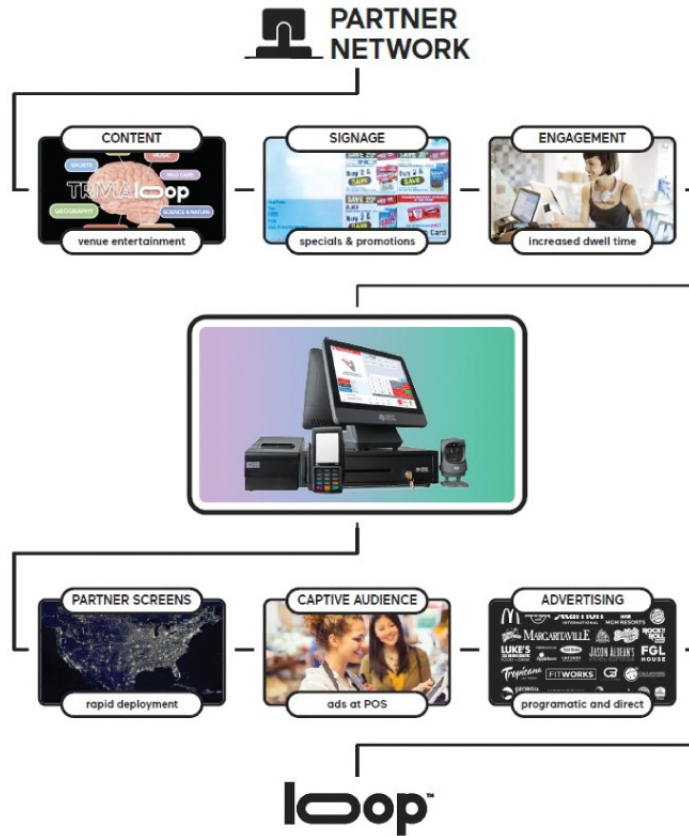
PARTNER NETWORK

CONTENT
TRIVIA loop
venue entertainment

SIGNAGE
specials & promotions

ENGAGEMENT
increased dwell time

PARTNER SCREENS
rapid deployment

CAPTIVE AUDIENCE
ads at POS

ADVERTISING
Marriott
MGM RESORTS
MARGARITAVILLE
LUKE'S
JASON ALDEAN'S
FGL HOUSE
Tropicana
FITWORKS
programatic and direct

loop™